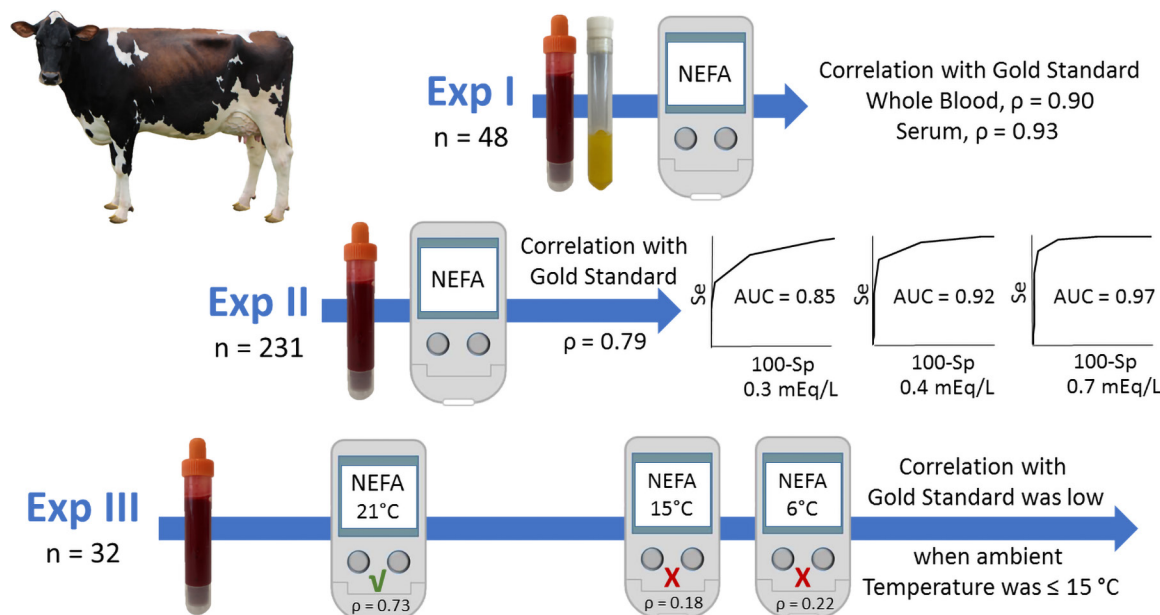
Exp I
n = 48

NEFA

Correlation with Gold Standard
Whole Blood, ρ = 0.90
Serum, ρ = 0.93

Exp II
n = 231

NEFA

Correlation with Gold Standard

ρ = 0.79

Se
AUC = 0.85
100-Sp
0.3 mEq/L

Se
AUC = 0.92
100-Sp
0.4 mEq/L

Se
AUC = 0.97
100-Sp
0.7 mEq/L

Exp III
n = 32

NEFA
21°C
√
ρ = 0.73

NEFA
15°C
X
ρ = 0.18

NEFA
6°C
X
ρ = 0.22

Correlation with
Gold Standard was low

when ambient
Temperature was ≤ 15 °C